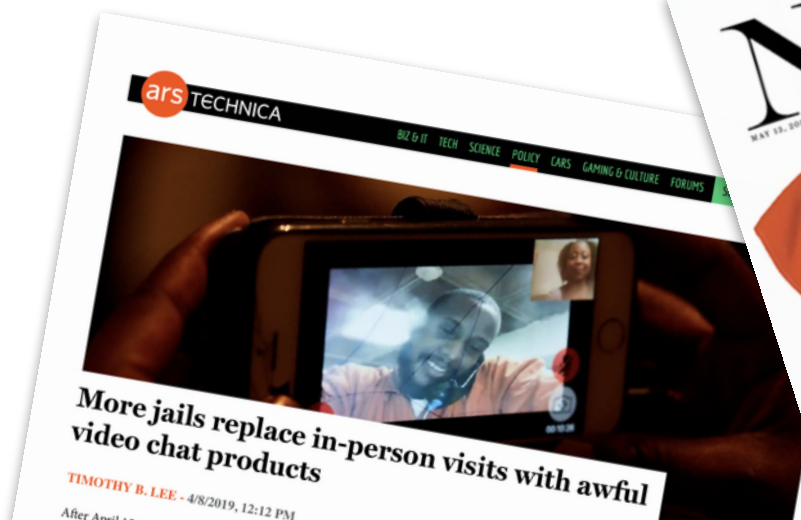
ars TECHNICA

BIZ & IT TECH SCIENCE POLICY CARS GAMING & CULTURE FORUMS

More jails replace in-person visits with awful video chat products

TIMOTHY B. LEE - 4/8/2019, 12:12 PM

After April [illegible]

N

MAY 12, 20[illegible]